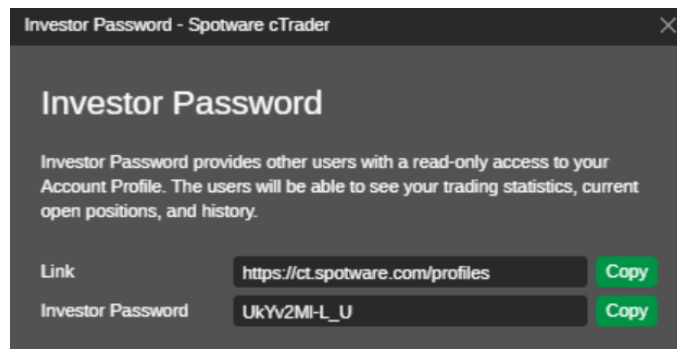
Investor Password - Spotware cTrader

Investor Password

Investor Password provides other users with a read-only access to your Account Profile. The users will be able to see your trading statistics, current open positions, and history.

Link https://ct.spotware.com/profiles Copy

Investor Password UkYv2MI-L_U Copy